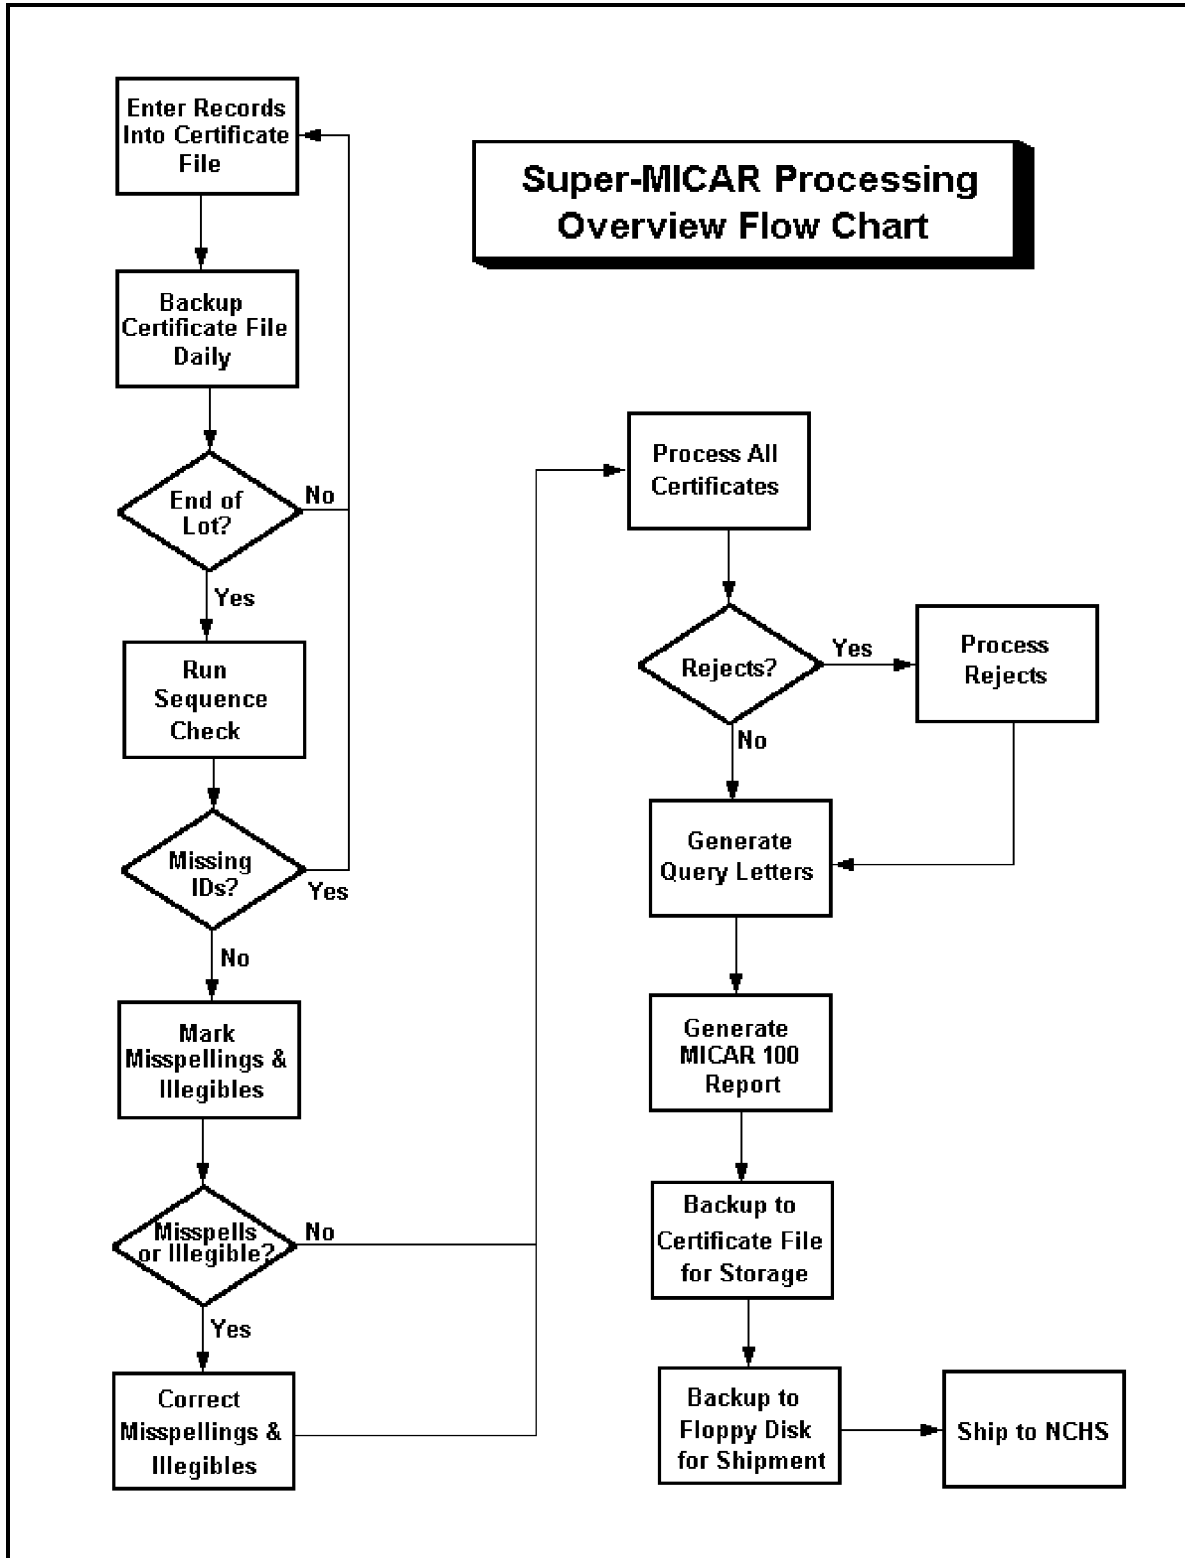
Super-MICAR Processing Overview Flow Chart

Enter Records Into Certificate File

Backup Certificate File Daily

End of Lot?

No

Yes

Run Sequence Check

Missing IDs?

Yes

No

Mark Misspellings & Illegibles

Misspells or Illegible?

No

Yes

Correct Misspellings & Illegibles

Process All Certificates

Rejects?

Yes

Process Rejects

No

Generate Query Letters

Generate MICAR 100 Report

Backup to Certificate File for Storage

Backup to Floppy Disk for Shipment

Ship to NCHS